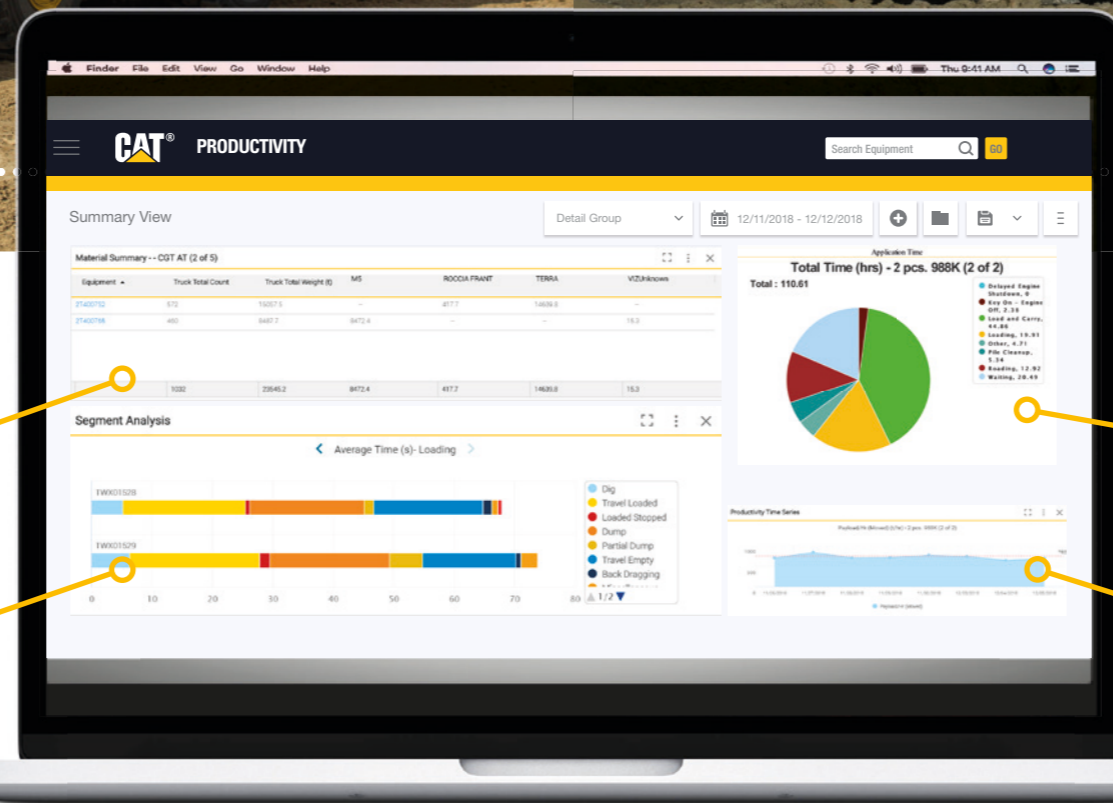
Finder File Edit View Go Window Help

Thu 9:41 AM

CAT® PRODUCTIVITY

Search Equipment GO

Summary View

Detail Group

12/11/2018 - 12/12/2018

Material Summary - - CGT AT (2 of 5)

| Equipment | Truck Total Count | Truck Total Weight (t) | MS | ROCCIA FRANT | TERRA | VIZUnknown |
|---|---|---|---|---|---|---|
| 2T400752 | 572 | 15057.5 | -- | 417.7 | 14639.8 | -- |
| 2T400788 | 460 | 8487.7 | 8472.4 | -- | -- | 15.3 |
| | 1032 | 23545.2 | 8472.4 | 417.7 | 14639.8 | 15.3 |

Segment Analysis

Average Time (s)- Loading

TWX01528

TWX01529

0 10 20 30 40 50 60 70 80

Dig
Travel Loaded
Loaded Stopped
Dump
Partial Dump
Travel Empty
Back Dragging

1/2

Application Time

Total Time (hrs) - 2 pcs. 988K (2 of 2)

Total : 110.61

Delayed Engine Shutdown, 0
Key On - Engine Off, 2.38
Load and Carry, 44.86
Loading, 19.91
Other, 4.71
Pile Cleanup, 5.34
Roading, 12.92
Waiting, 20.49

Productivity Time Series

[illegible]